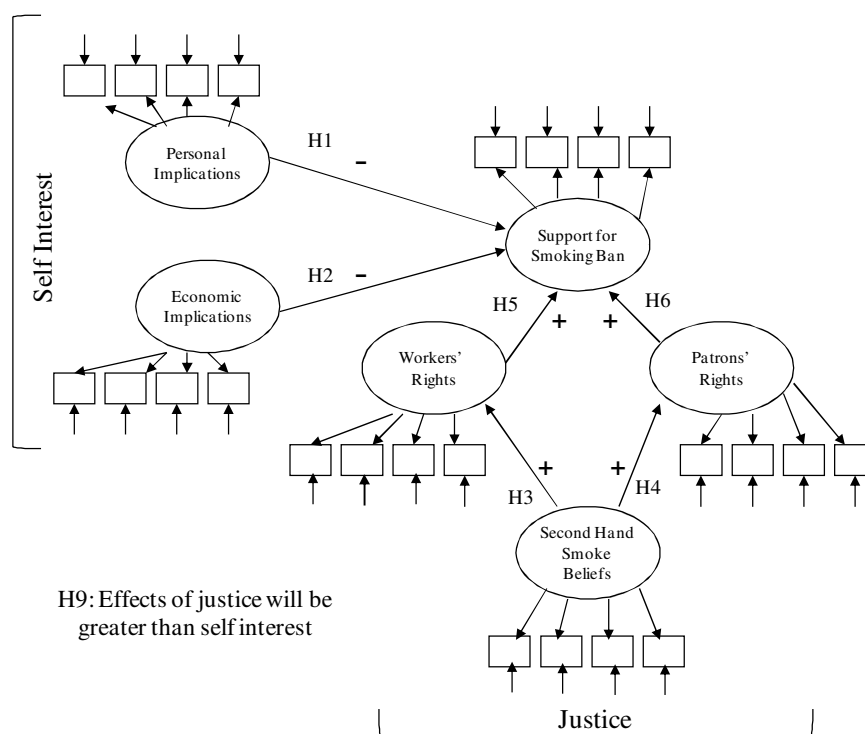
Self Interest

Personal Implications

H1 –

Support for Smoking Ban

Economic Implications

H2 –

H5

H6

+

+

Workers' Rights

Patrons' Rights

+

+

H3

H4

Second Hand Smoke Beliefs

H9: Effects of justice will be greater than self interest

Justice